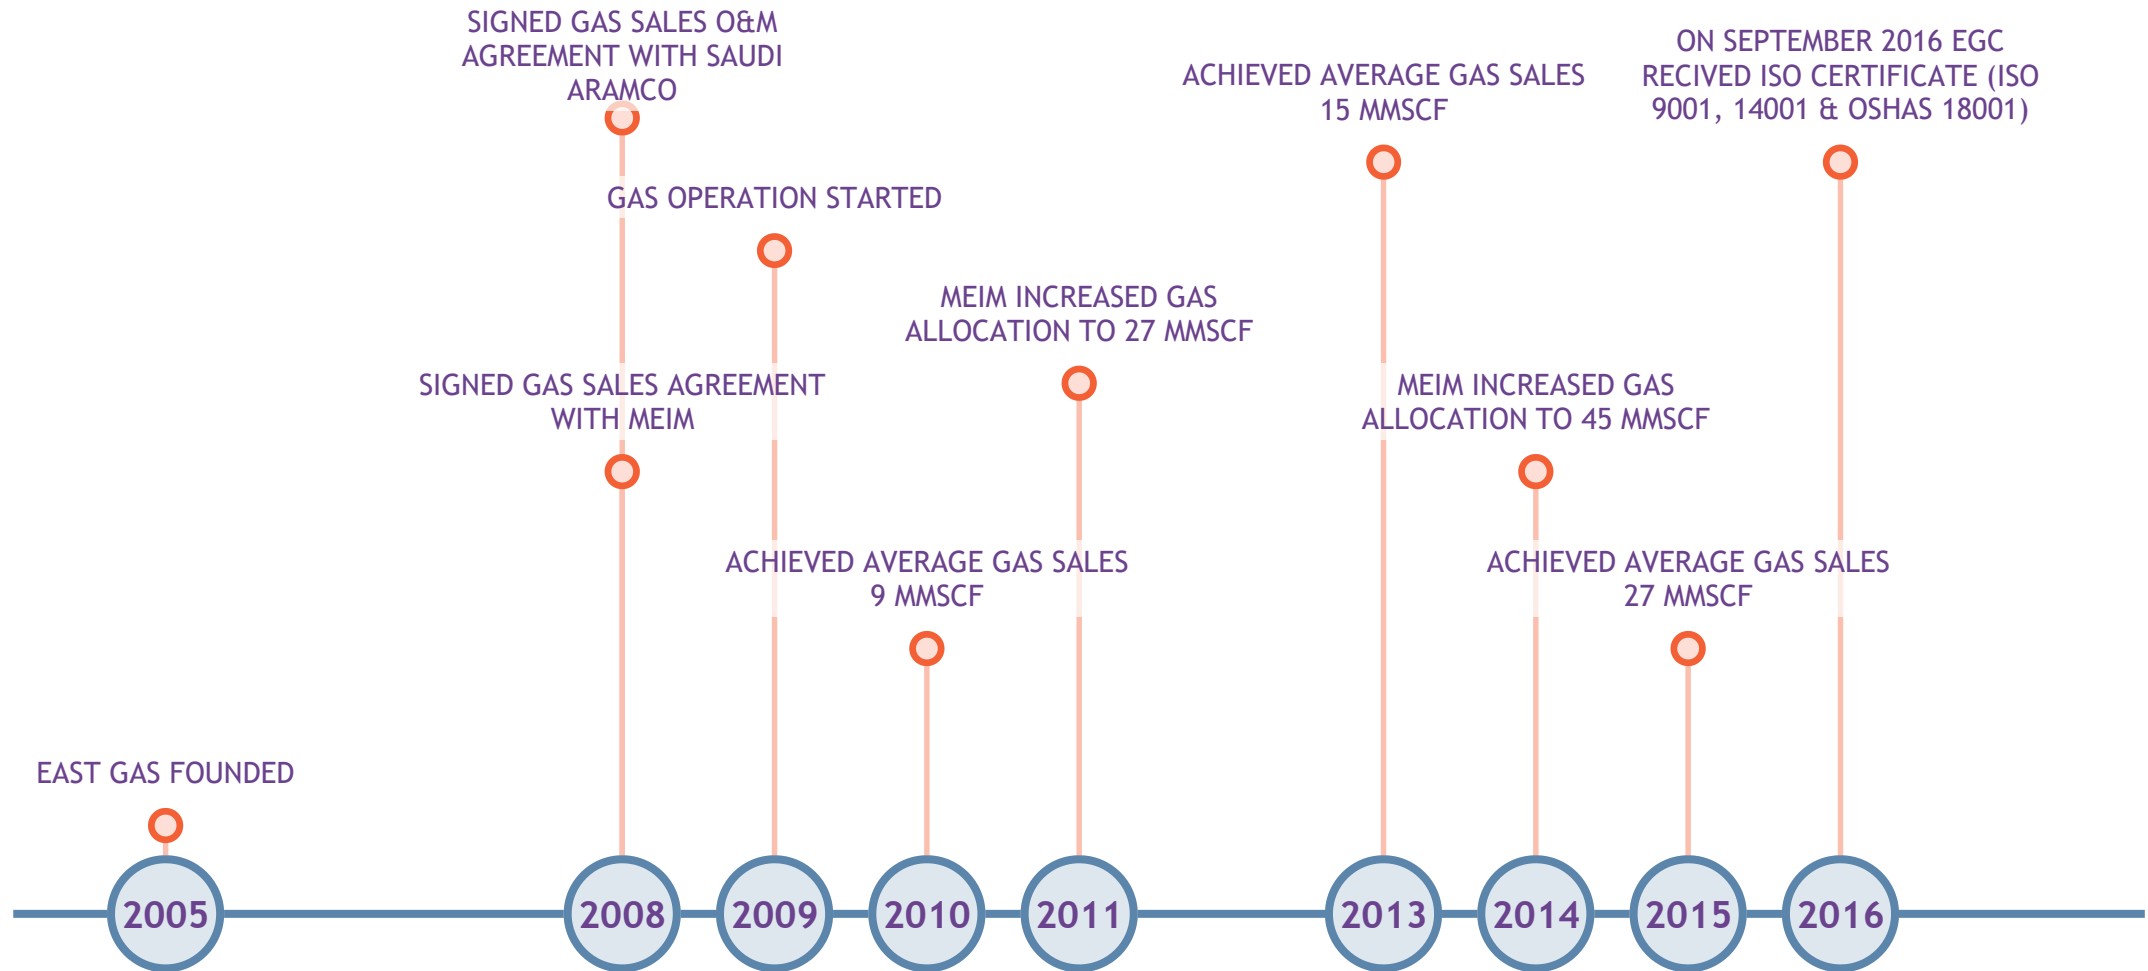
SIGNED GAS SALES O&M AGREEMENT WITH SAUDI ARAMCO

ON SEPTEMBER 2016 EGC RECIVED ISO CERTIFICATE (ISO 9001, 14001 & OSHAS 18001)

ACHIEVED AVERAGE GAS SALES 15 MMSCF

GAS OPERATION STARTED

MEIM INCREASED GAS ALLOCATION TO 27 MMSCF

SIGNED GAS SALES AGREEMENT WITH MEIM

MEIM INCREASED GAS ALLOCATION TO 45 MMSCF

ACHIEVED AVERAGE GAS SALES 9 MMSCF

ACHIEVED AVERAGE GAS SALES 27 MMSCF

EAST GAS FOUNDED

2005

2008

2009

2010

2011

2013

2014

2015

2016